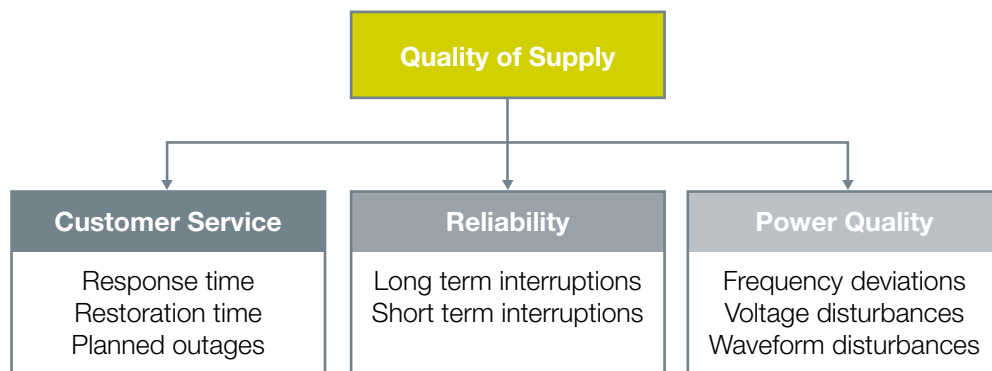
Quality of Supply

Customer Service

Response time
Restoration time
Planned outages

Reliability

Long term interruptions
Short term interruptions

Power Quality

Frequency deviations
Voltage disturbances
Waveform disturbances